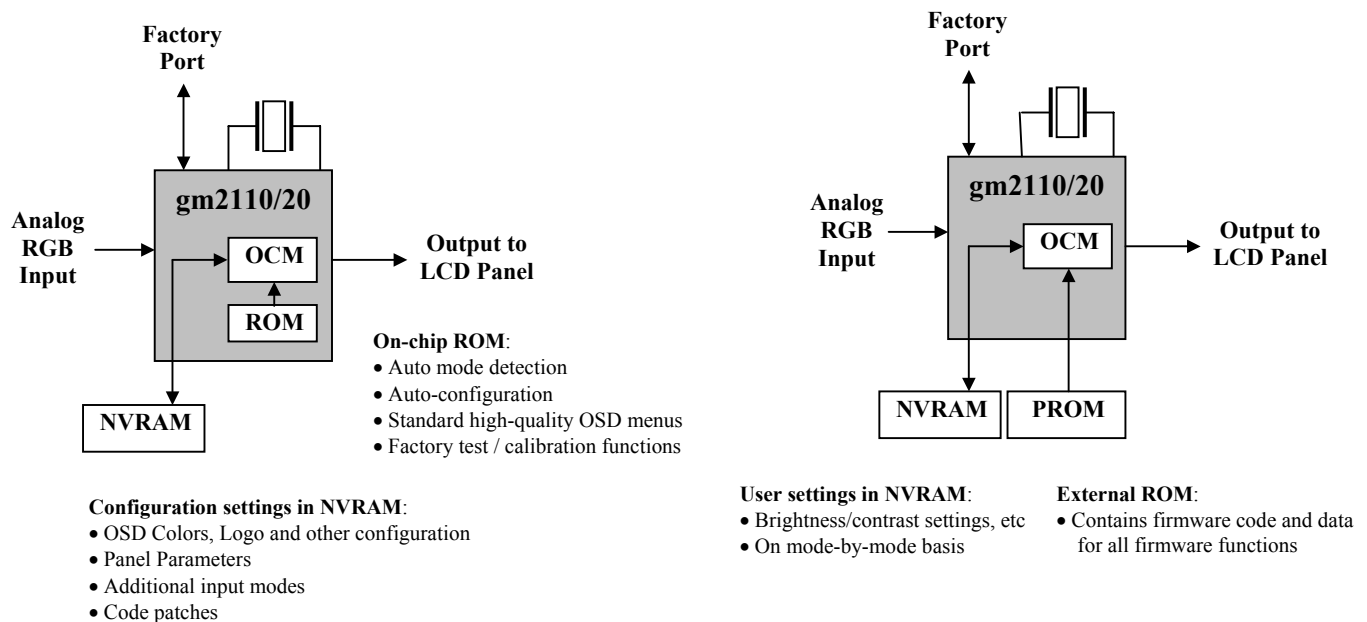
Factory Port

gm2110/20

Analog RGB Input

OCM

ROM

Output to LCD Panel

NVRAM

**On-chip ROM**:
• Auto mode detection
• Auto-configuration
• Standard high-quality OSD menus
• Factory test / calibration functions

**Configuration settings in NVRAM**:
• OSD Colors, Logo and other configuration
• Panel Parameters
• Additional input modes
• Code patches

Factory Port

gm2110/20

Analog RGB Input

OCM

Output to LCD Panel

NVRAM

PROM

**User settings in NVRAM**:
• Brightness/contrast settings, etc
• On mode-by-mode basis

**External ROM**:
• Contains firmware code and data for all firmware functions